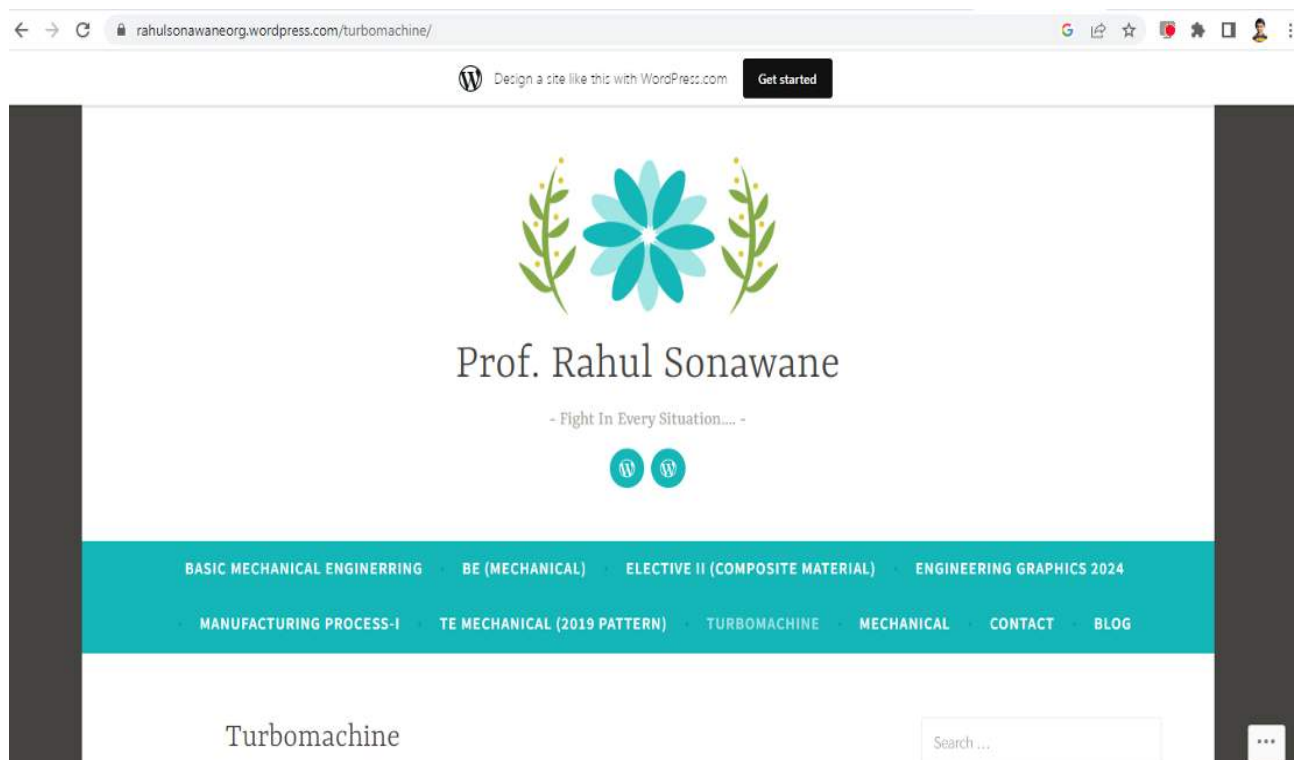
rahulsonawaneorg.wordpress.com/turbomachine/

Design a site like this with WordPress.com

Get started

Prof. Rahul Sonawane

- Fight In Every Situation.... -

BASIC MECHANICAL ENGINERRING BE (MECHANICAL) ELECTIVE II (COMPOSITE MATERIAL) ENGINEERING GRAPHICS 2024 MANUFACTURING PROCESS-I TE MECHANICAL (2019 PATTERN) TURBOMACHINE MECHANICAL CONTACT BLOG

Turbomachine

Search …